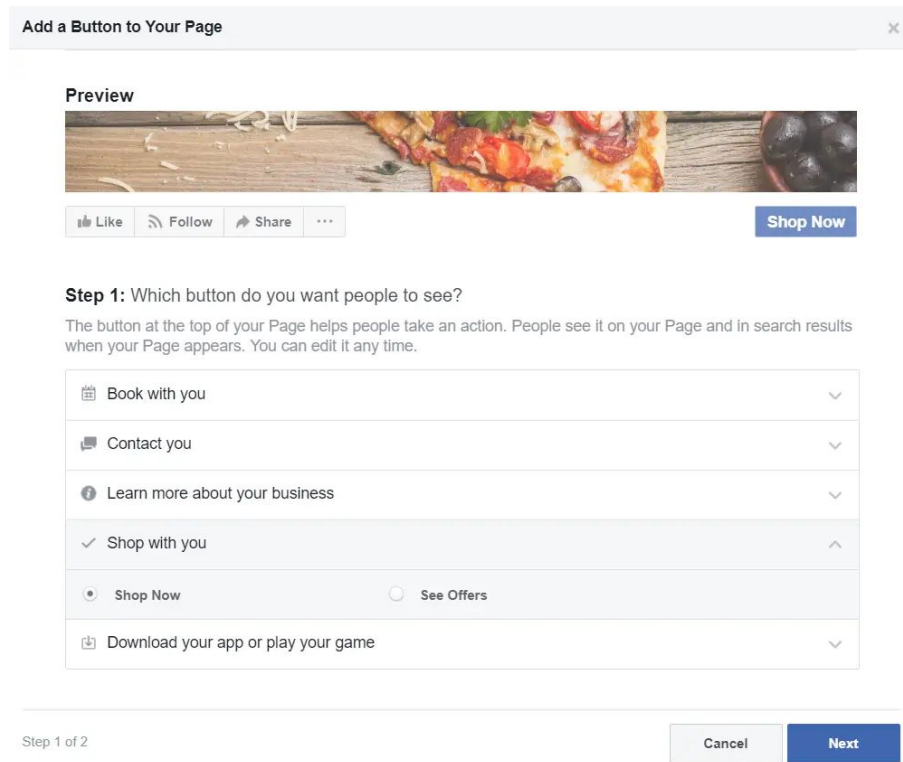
Add a Button to Your Page

×

Preview

Like Follow Share ···

Shop Now

**Step 1:** Which button do you want people to see?

The button at the top of your Page helps people take an action. People see it on your Page and in search results when your Page appears. You can edit it any time.

Book with you

Contact you

Learn more about your business

Shop with you

Shop Now

See Offers

Download your app or play your game

Step 1 of 2

Cancel

Next